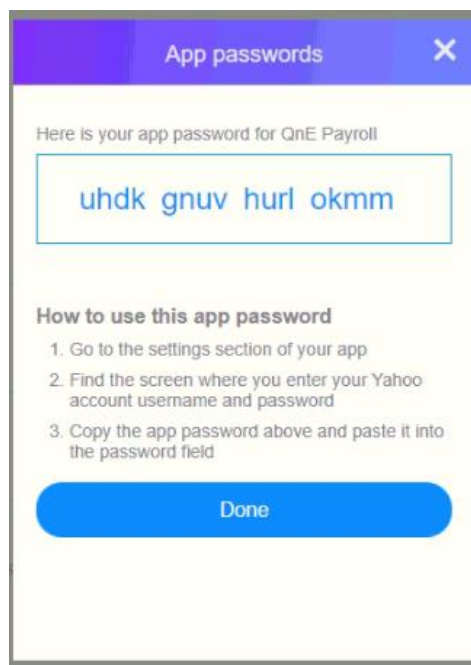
App passwords

×

Here is your app password for QnE Payroll

uhdk gnuv hurl okmm

How to use this app password

1. Go to the settings section of your app
2. Find the screen where you enter your Yahoo account username and password
3. Copy the app password above and paste it into the password field

Done